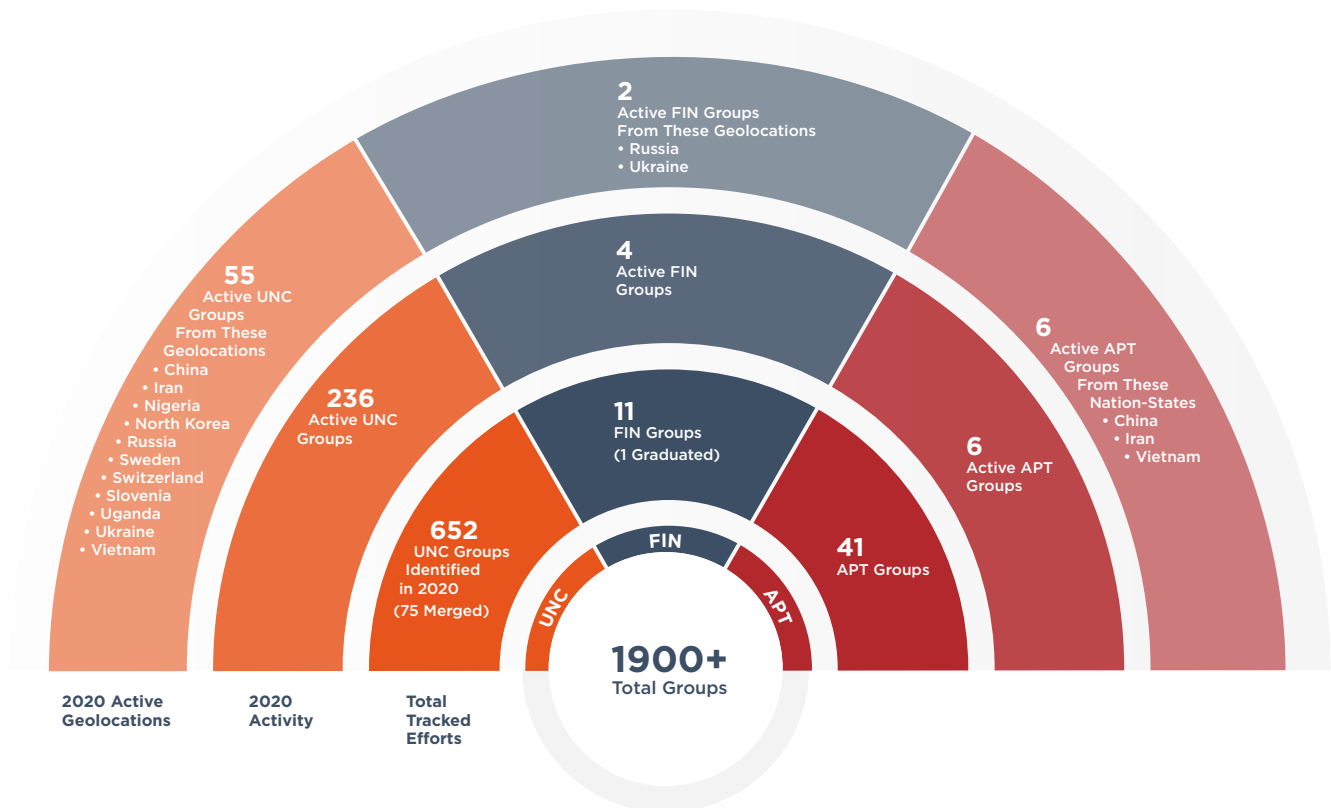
2
Active FIN Groups
From These Geolocations
• Russia
• Ukraine

4
Active FIN
Groups

11
FIN Groups
(1 Graduated)

55
Active UNC
Groups
From These
Geolocations
• China
• Iran
• Nigeria
• North Korea
• Russia
• Sweden
• Switzerland
• Slovenia
• Uganda
• Ukraine
• Vietnam

236
Active UNC
Groups

652
UNC Groups
Identified
in 2020
(75 Merged)

6
Active APT
Groups
From These
Nation-States
• China
• Iran
• Vietnam

6
Active APT
Groups

41
APT Groups

FIN
UNC
APT

1900+
Total Groups

2020 Active
Geolocations

2020
Activity

Total
Tracked
Efforts